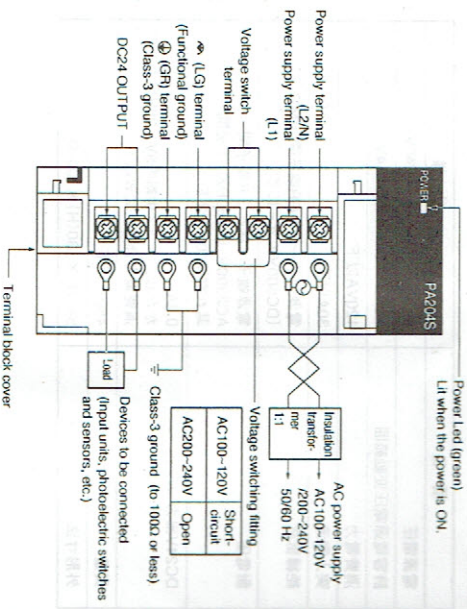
Power supply terminal (L2/N)
Power supply terminal (L1)
Voltage switch terminal
(LG) terminal (Functional ground)
(GR) terminal (Class-3 ground)
DC24 OUTPUT

POWER
PA204S

Power Led (green)
Lit when the power is ON.

Insulation transformer 1:1
AC power supply AC100~120V /200~240V 50/60 Hz

Voltage switching fitting

| AC100~120V | Short-circuit |
|---|---|
| AC200~240V | Open |

Class-3 ground (to 100Ω or less)

Load

Devices to be connected (Input units, photoelectric switches and sensors, etc.)

Terminal block cover